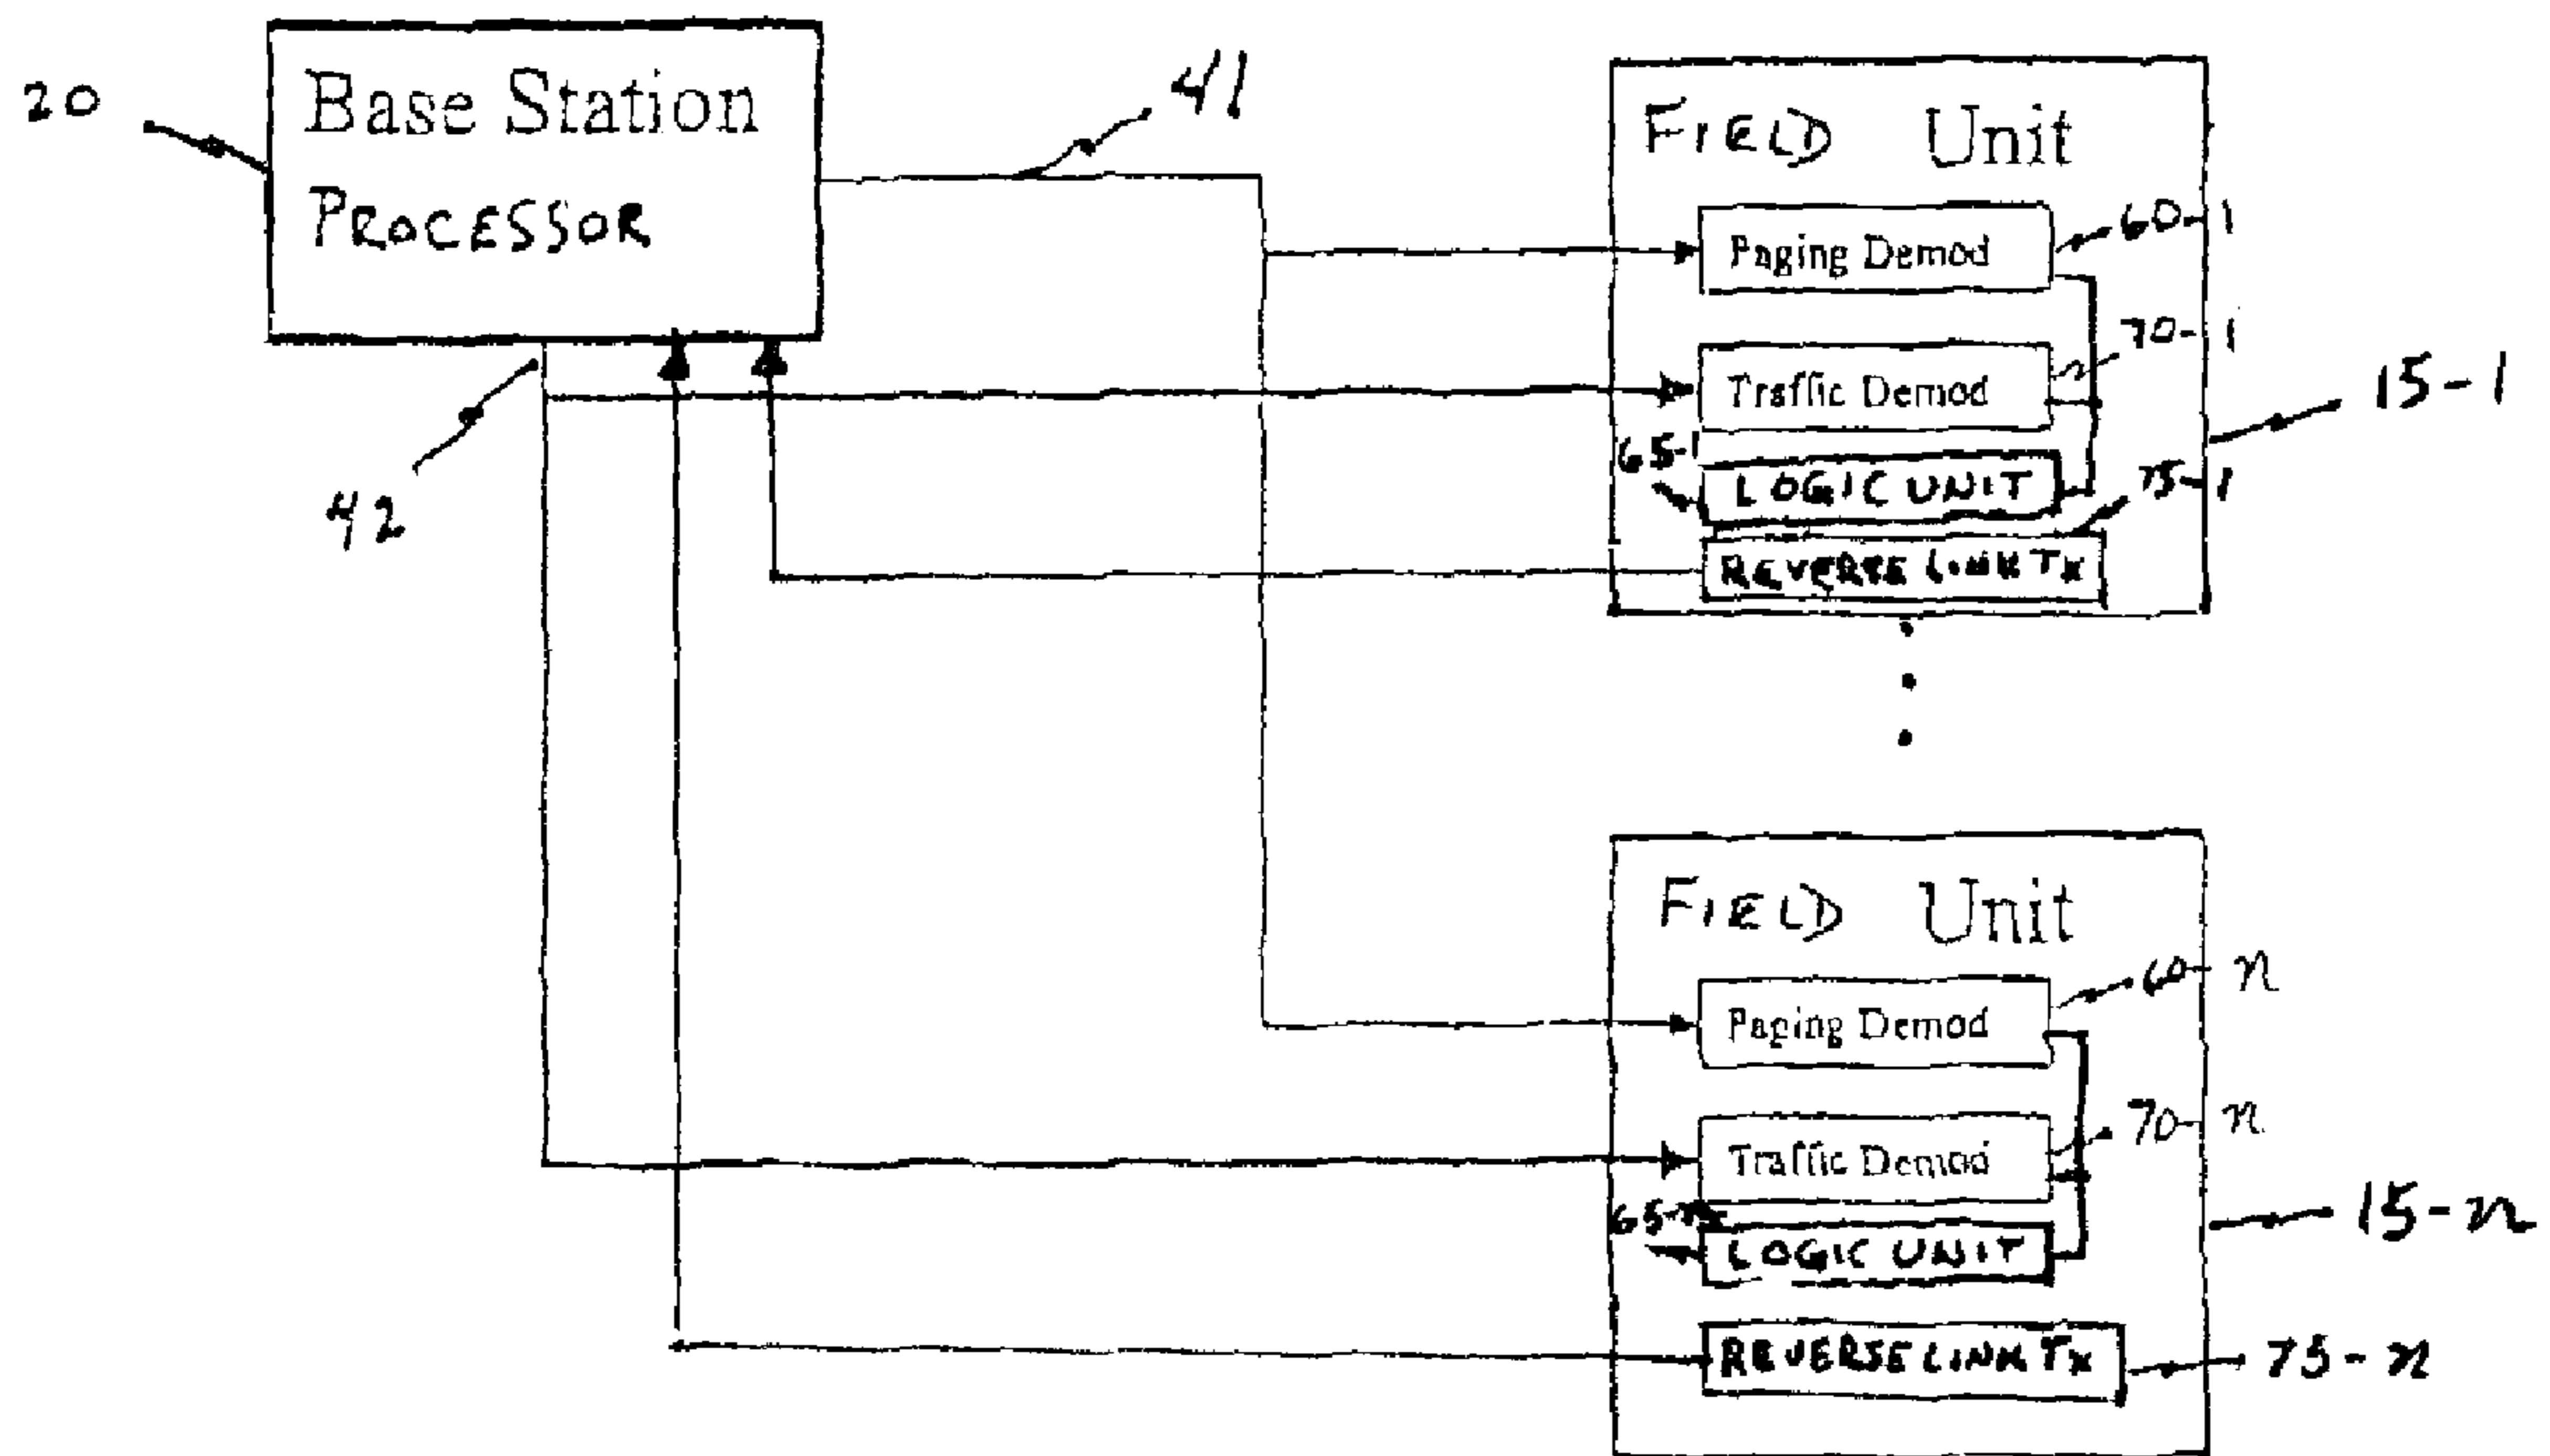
20

Base Station PROCESSOR

41

42

FIELD Unit

Paging Demod

60-1

70-1

Traffic Demod

15-1

65-1

LOGIC UNIT

75-1

REVERSE LINK Tx

FIELD Unit

Paging Demod

60-n

70-n

Traffic Demod

15-n

65-n

LOGIC UNIT

REVERSE LINK Tx

75-n